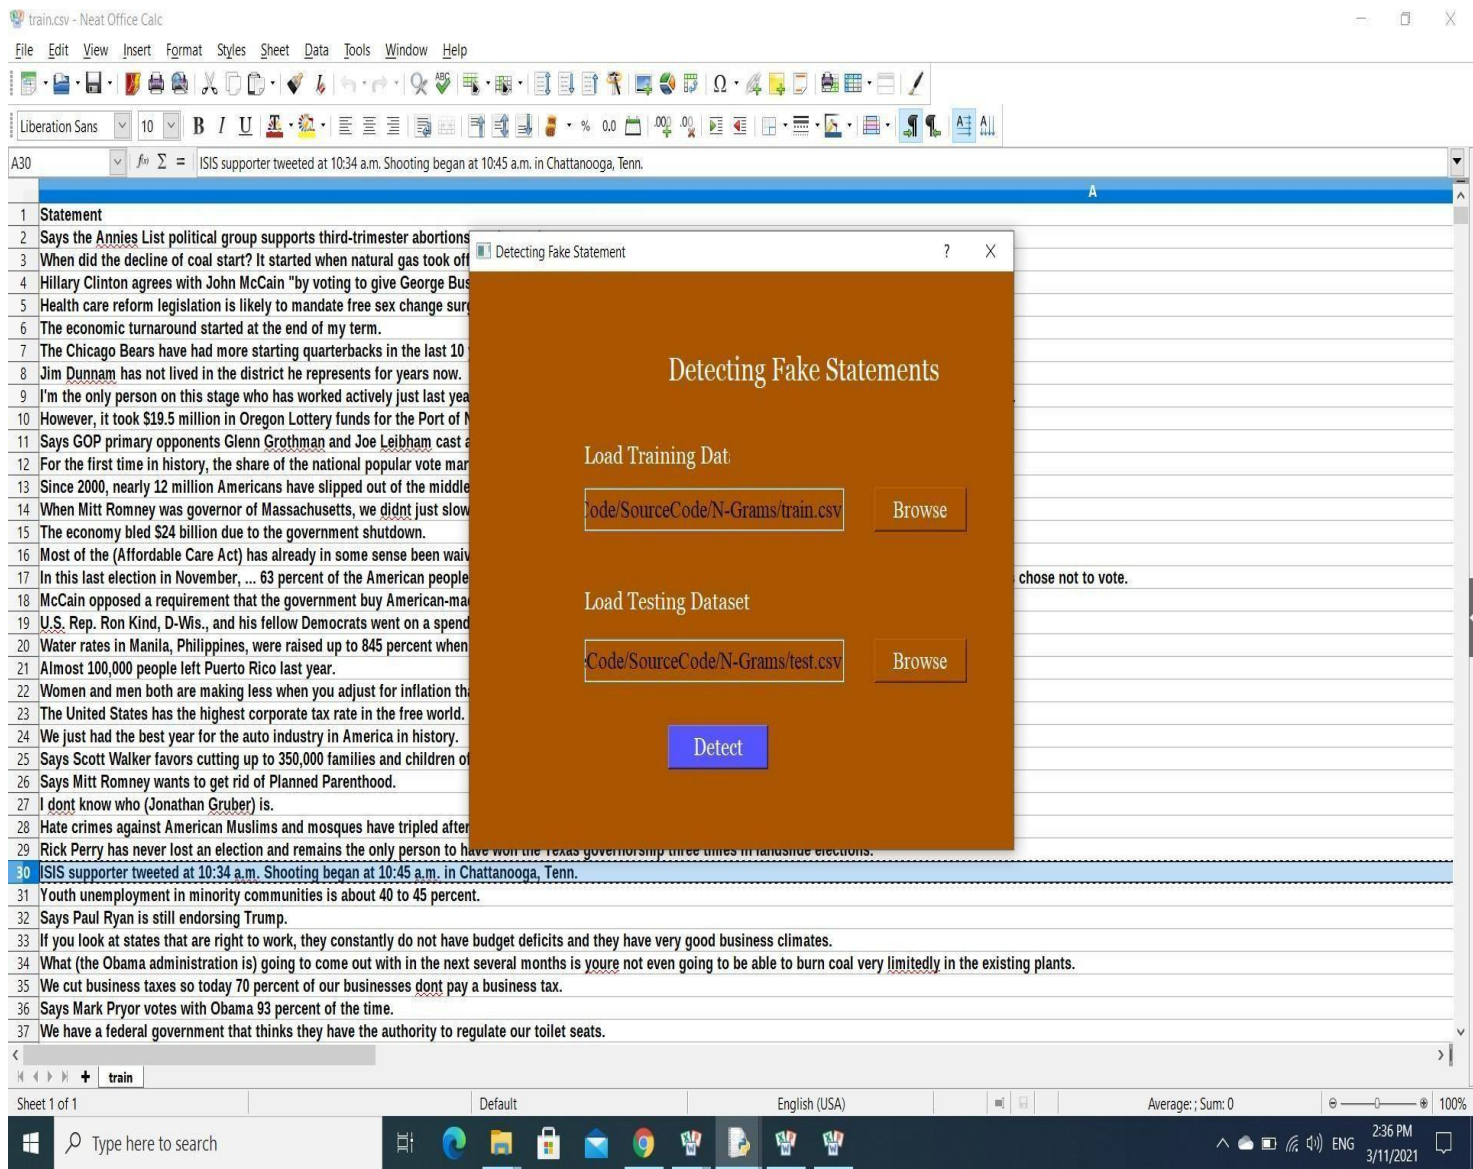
train.csv - Neat Office Calc

File Edit View Insert Format Styles Sheet Data Tools Window Help

Liberation Sans 10 B I U

A30 ISIS supporter tweeted at 10:34 a.m. Shooting began at 10:45 a.m. in Chattanooga, Tenn.

A

| | A |
|---|---|
| 1 | Statement |
| 2 | Says the Annies List political group supports third-trimester abortions |
| 3 | When did the decline of coal start? It started when natural gas took of |
| 4 | Hillary Clinton agrees with John McCain "by voting to give George Bus |
| 5 | Health care reform legislation is likely to mandate free sex change sur |
| 6 | The economic turnaround started at the end of my term. |
| 7 | The Chicago Bears have had more starting quarterbacks in the last 10 |
| 8 | Jim Dunnam has not lived in the district he represents for years now. |
| 9 | I'm the only person on this stage who has worked actively just last yea |
| 10 | However, it took $19.5 million in Oregon Lottery funds for the Port of N |
| 11 | Says GOP primary opponents Glenn Grothman and Joe Leibham cast a |
| 12 | For the first time in history, the share of the national popular vote mar |
| 13 | Since 2000, nearly 12 million Americans have slipped out of the middle |
| 14 | When Mitt Romney was governor of Massachusetts, we didnt just slow |
| 15 | The economy bled $24 billion due to the government shutdown. |
| 16 | Most of the (Affordable Care Act) has already in some sense been waiv |
| 17 | In this last election in November, ... 63 percent of the American people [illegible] chose not to vote. |
| 18 | McCain opposed a requirement that the government buy American-ma |
| 19 | U.S. Rep. Ron Kind, D-Wis., and his fellow Democrats went on a spend |
| 20 | Water rates in Manila, Philippines, were raised up to 845 percent when |
| 21 | Almost 100,000 people left Puerto Rico last year. |
| 22 | Women and men both are making less when you adjust for inflation th |
| 23 | The United States has the highest corporate tax rate in the free world. |
| 24 | We just had the best year for the auto industry in America in history. |
| 25 | Says Scott Walker favors cutting up to 350,000 families and children o |
| 26 | Says Mitt Romney wants to get rid of Planned Parenthood. |
| 27 | I dont know who (Jonathan Gruber) is. |
| 28 | Hate crimes against American Muslims and mosques have tripled after |
| 29 | Rick Perry has never lost an election and remains the only person to have won the Texas governorship three times in landslide elections. |
| 30 | ISIS supporter tweeted at 10:34 a.m. Shooting began at 10:45 a.m. in Chattanooga, Tenn. |
| 31 | Youth unemployment in minority communities is about 40 to 45 percent. |
| 32 | Says Paul Ryan is still endorsing Trump. |
| 33 | If you look at states that are right to work, they constantly do not have budget deficits and they have very good business climates. |
| 34 | What (the Obama administration is) going to come out with in the next several months is youre not even going to be able to burn coal very limitedly in the existing plants. |
| 35 | We cut business taxes so today 70 percent of our businesses dont pay a business tax. |
| 36 | Says Mark Pryor votes with Obama 93 percent of the time. |
| 37 | We have a federal government that thinks they have the authority to regulate our toilet seats. |

Detecting Fake Statement ? X

Detecting Fake Statements

Load Training Dat

ode/SourceCode/N-Grams/train.csv Browse

Load Testing Dataset

Code/SourceCode/N-Grams/test.csv Browse

Detect

train

Sheet 1 of 1 Default English (USA) Average: ; Sum: 0 100%

Type here to search ENG 2:36 PM 3/11/2021